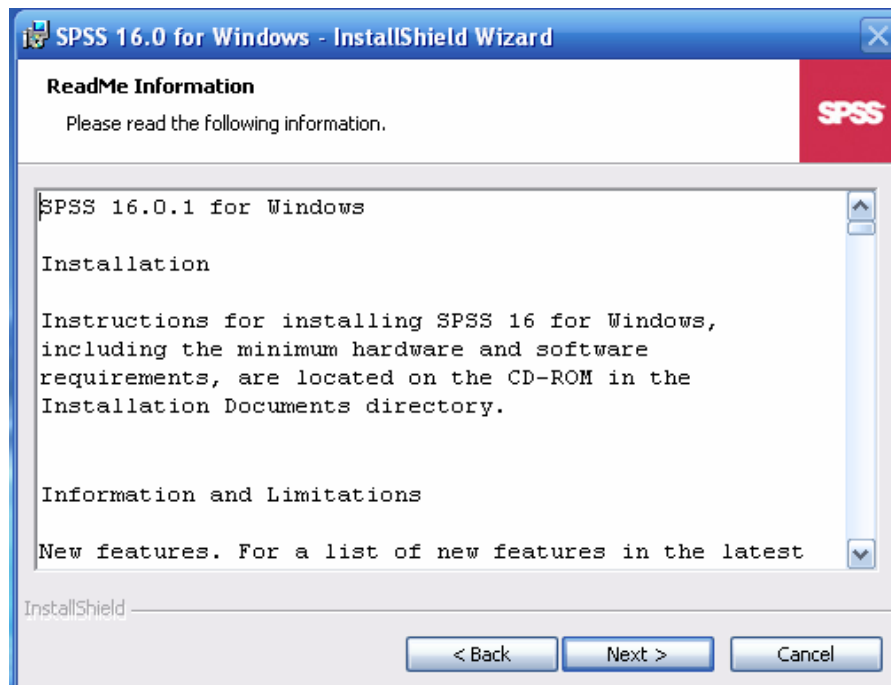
SPSS 16.0 for Windows - InstallShield Wizard

ReadMe Information

Please read the following information.

SPSS

SPSS 16.0.1 for Windows

Installation

Instructions for installing SPSS 16 for Windows, including the minimum hardware and software requirements, are located on the CD-ROM in the Installation Documents directory.

Information and Limitations

New features. For a list of new features in the latest

InstallShield

< Back

Next >

Cancel